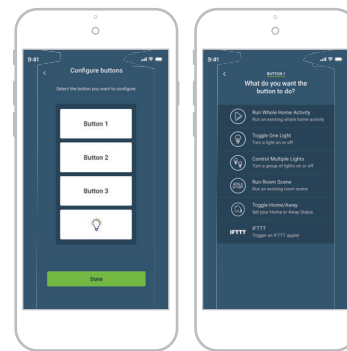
9:41

Configure buttons

Select the button you want to configure

Button 1

Button 2

Button 3

Done

9:41

BUTTON 1

What do you want the button to do?

Run Whole Home Activity
Run an existing whole home activity

Toggle One Light
Turn a light on or off

Control Multiple Lights
Turn a group of lights on or off

Run Room Scene
Run an existing room scene

Toggle Home/Away
Set your Home or Away Status

IFTTT
IFTTT
Trigger an IFTTT applet